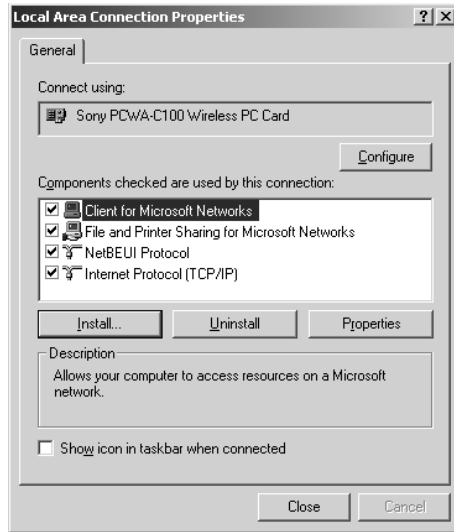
Local Area Connection Properties ? X

General

Connect using:

Sony PCWA-C100 Wireless PC Card

Configure

Components checked are used by this connection:

Client for Microsoft Networks
File and Printer Sharing for Microsoft Networks
NetBEUI Protocol
Internet Protocol (TCP/IP)

Install... Uninstall Properties

Description

Allows your computer to access resources on a Microsoft network.

Show icon in taskbar when connected

Close Cancel